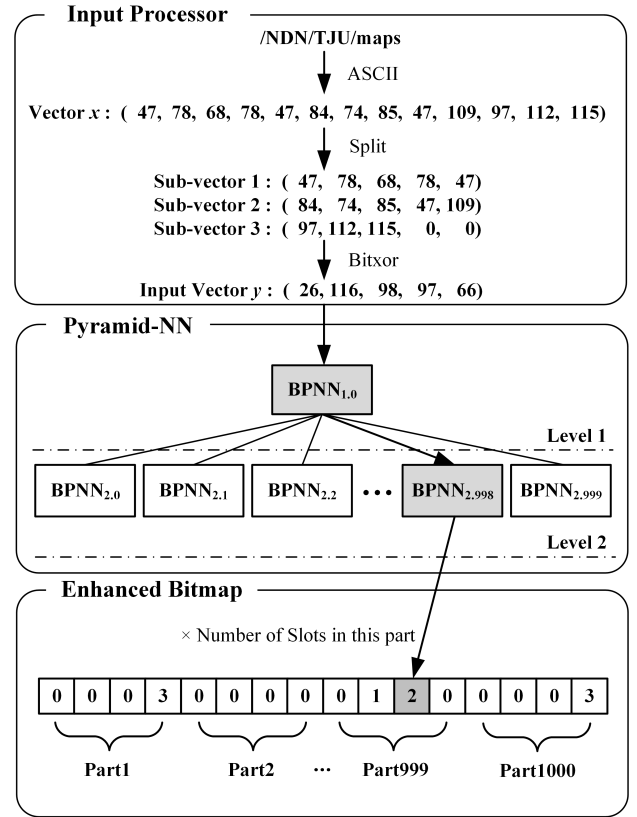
Input Processor

/NDN/TJU/maps

ASCII

Vector $x$ : ( 47, 78, 68, 78, 47, 84, 74, 85, 47, 109, 97, 112, 115)

Split

Sub-vector 1 : ( 47, 78, 68, 78, 47)
Sub-vector 2 : ( 84, 74, 85, 47, 109)
Sub-vector 3 : ( 97, 112, 115, 0, 0)

Bitxor

Input Vector $y$ : ( 26, 116, 98, 97, 66)

Pyramid-NN

$BPNN_{1.0}$

Level 1

$BPNN_{2.0}$ $BPNN_{2.1}$ $BPNN_{2.2}$ ··· $BPNN_{2.998}$ $BPNN_{2.999}$

Level 2

Enhanced Bitmap

× Number of Slots in this part

| 0 | 0 | 0 | 3 | 0 | 0 | 0 | 0 | 0 | 1 | 2 | 0 | 0 | 0 | 0 | 3 |
|---|---|---|---|---|---|---|---|---|---|---|---|---|---|---|---|

Part1 Part2 ··· Part999 Part1000